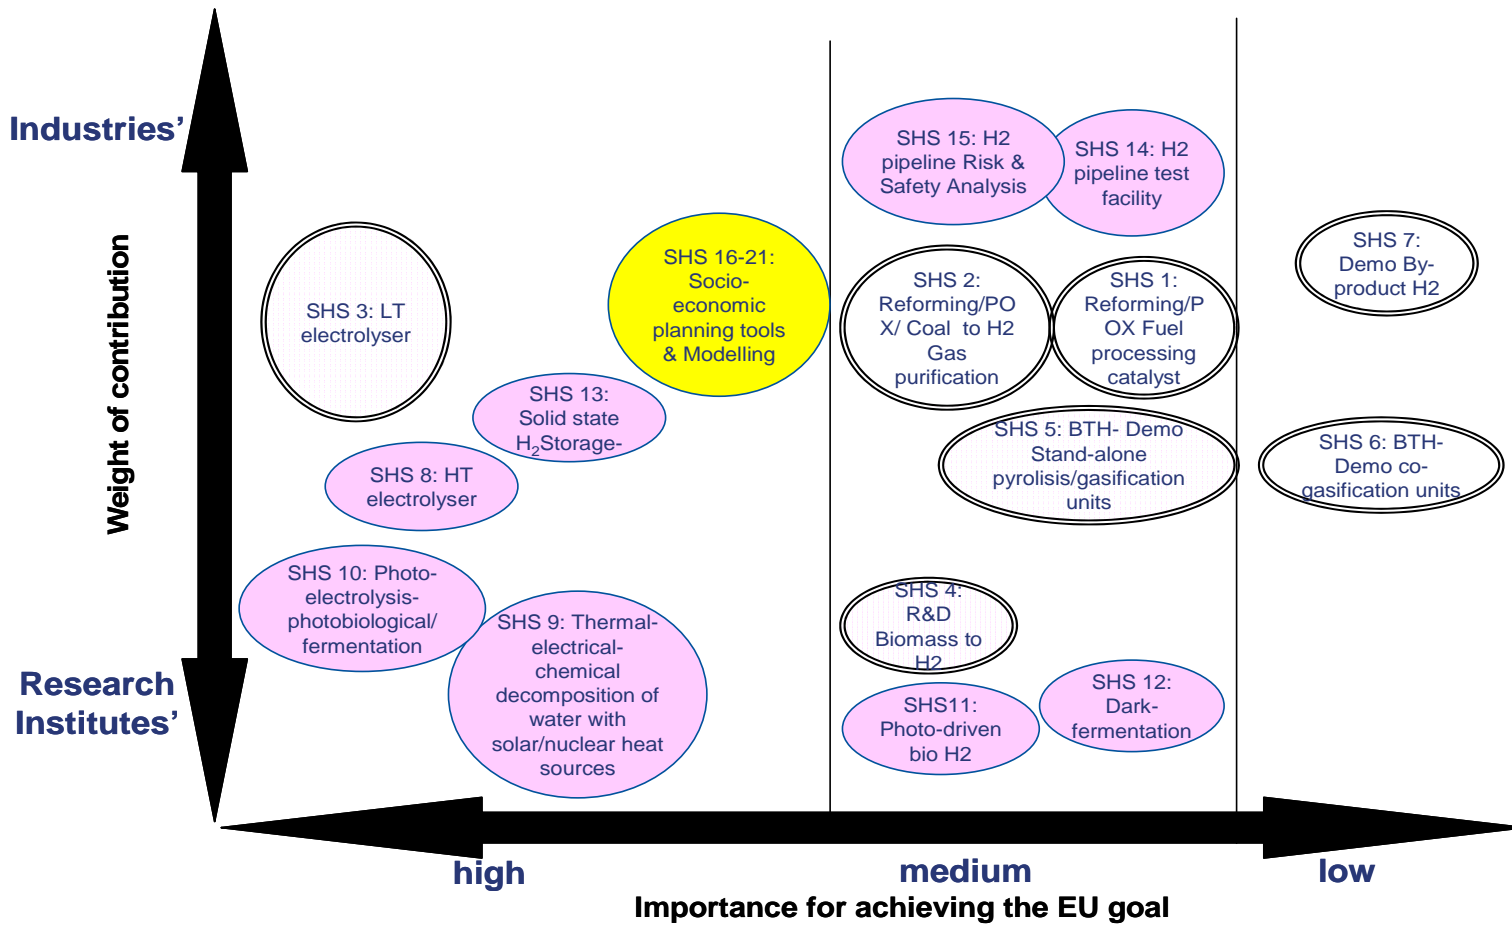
Industries'

Weight of contribution

Research Institutes'

SHS 3: LT electrolyser

SHS 16-21: Socio-economic planning tools & Modelling

SHS 13: Solid state $H_2$Storage-

SHS 8: HT electrolyser

SHS 10: Photo-electrolysis-photobiological/ fermentation

SHS 9: Thermal-electrical-chemical decomposition of water with solar/nuclear heat sources

SHS 15: H2 pipeline Risk & Safety Analysis

SHS 14: H2 pipeline test facility

SHS 2: Reforming/POX/ Coal to H2 Gas purification

SHS 1: Reforming/POX Fuel processing catalyst

SHS 5: BTH- Demo Stand-alone pyrolisis/gasification units

SHS 4: R&D Biomass to H2

SHS11: Photo-driven bio H2

SHS 12: Dark-fermentation

SHS 7: Demo By-product H2

SHS 6: BTH-Demo co-gasification units

high

medium

low

Importance for achieving the EU goal